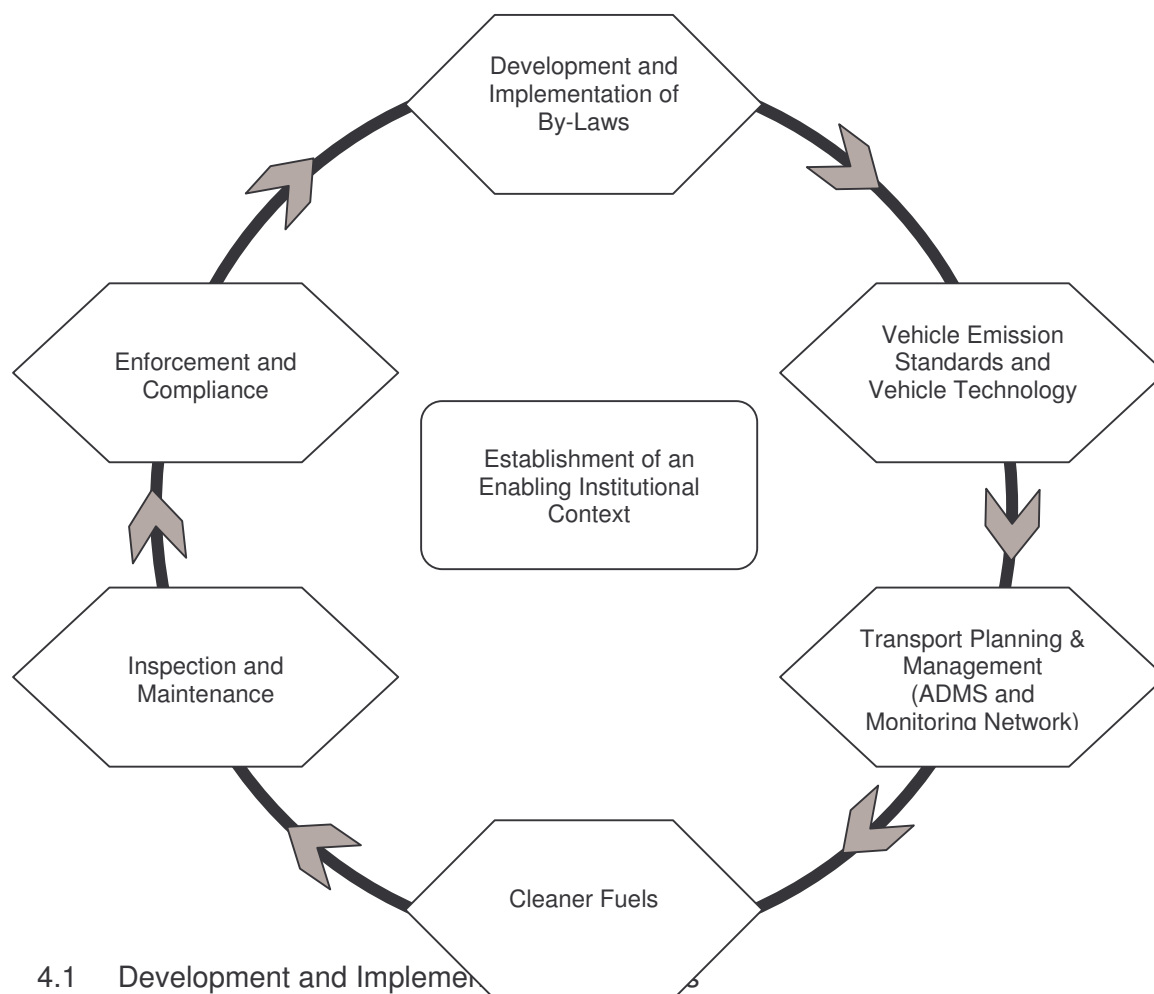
Development and Implementation of By-Laws

Vehicle Emission Standards and Vehicle Technology

Transport Planning & Management (ADMS and Monitoring Network)

Cleaner Fuels

Inspection and Maintenance

Enforcement and Compliance

Establishment of an Enabling Institutional Context

4.1 Development and Impleme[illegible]s